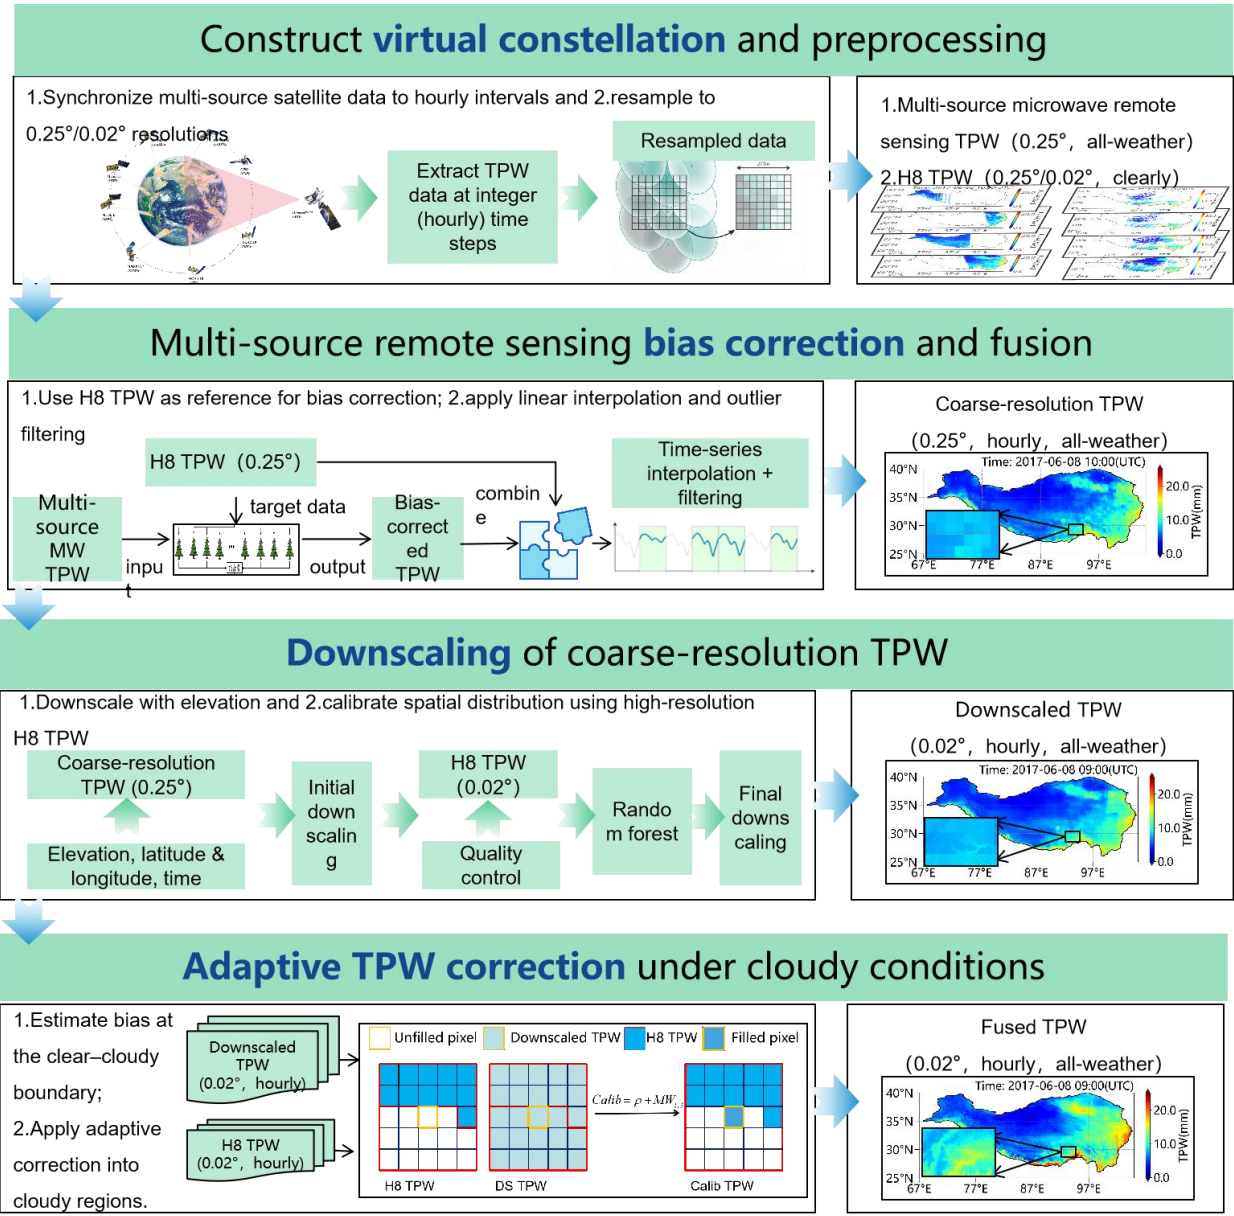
Construct virtual constellation and preprocessing

1.Synchronize multi-source satellite data to hourly intervals and 2.resample to 0.25°/0.02° resolutions

Extract TPW data at integer (hourly) time steps

Resampled data

1.Multi-source microwave remote sensing TPW (0.25°, all-weather)
2.H8 TPW (0.25°/0.02°, clearly)

Multi-source remote sensing bias correction and fusion

1.Use H8 TPW as reference for bias correction; 2.apply linear interpolation and outlier filtering

H8 TPW (0.25°)

target data

Multi-source MW TPW

input

output

Bias-corrected TPW

combine

Time-series interpolation + filtering

Coarse-resolution TPW
(0.25°, hourly, all-weather)

Time: 2017-06-08 10:00(UTC)

40°N
35°N
30°N
25°N
67°E 77°E 87°E 97°E
20.0
10.0
0.0
TPW(mm)

Downscaling of coarse-resolution TPW

1.Downscale with elevation and 2.calibrate spatial distribution using high-resolution H8 TPW

Coarse-resolution TPW (0.25°)

Elevation, latitude & longitude, time

Initial downscaling

H8 TPW (0.02°)

Quality control

Random forest

Final downscaling

Downscaled TPW
(0.02°, hourly, all-weather)

Time: 2017-06-08 09:00(UTC)

40°N
35°N
30°N
25°N
67°E 77°E 87°E 97°E
20.0
10.0
0.0
TPW(mm)

Adaptive TPW correction under cloudy conditions

1.Estimate bias at the clear–cloudy boundary;
2.Apply adaptive correction into cloudy regions.

Downscaled TPW (0.02°, hourly)

H8 TPW (0.02°, hourly)

Unfilled pixel Downscaled TPW H8 TPW Filled pixel

$Calib = \rho + MW_i$

H8 TPW DS TPW Calib TPW

Fused TPW
(0.02°, hourly, all-weather)

Time: 2017-06-08 09:00(UTC)

40°N
35°N
30°N
25°N
67°E 77°E 87°E 97°E
20.0
10.0
0.0
TPW(mm)